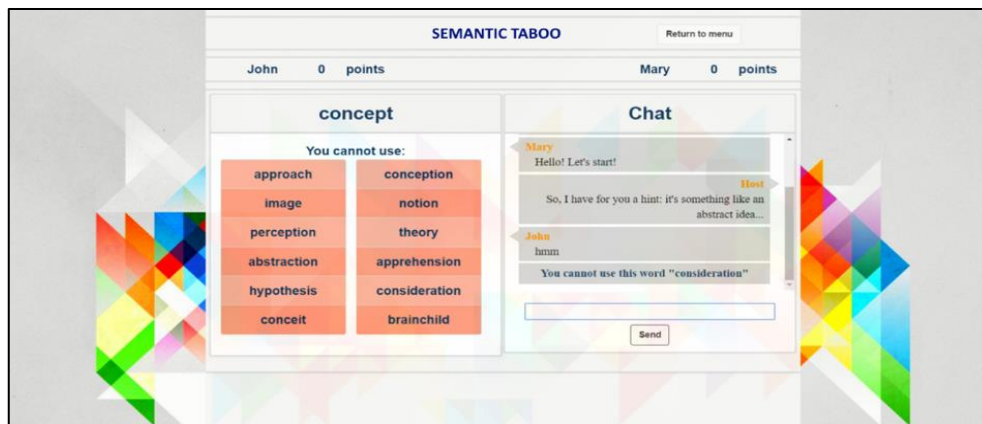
SEMANTIC TABOO

Return to menu

John 0 points

Mary 0 points

concept

You cannot use:

| | |
|---|---|
| approach | conception |
| image | notion |
| perception | theory |
| abstraction | apprehension |
| hypothesis | consideration |
| conceit | brainchild |

Chat

Mary
Hello! Let's start!

Host
So, I have for you a hint: it's something like an abstract idea...

John
hmm

You cannot use this word "consideration"

Send